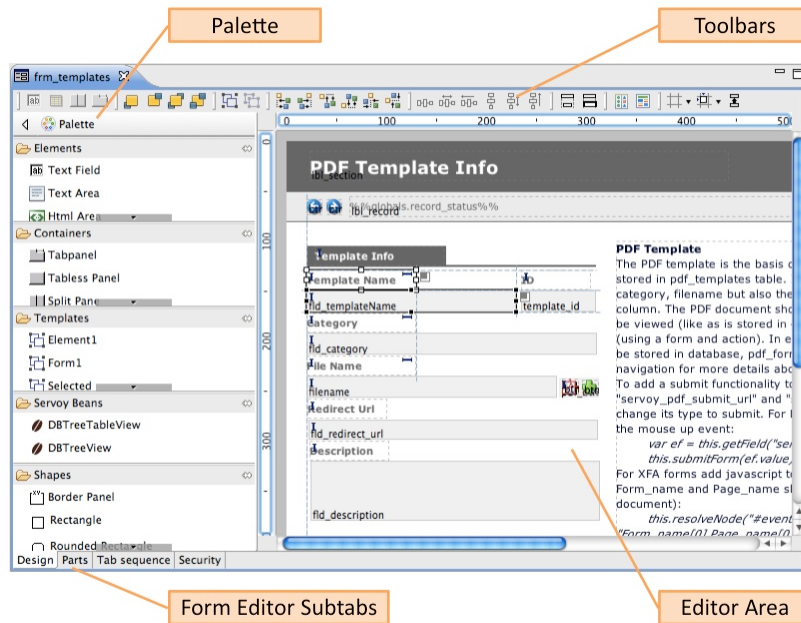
Palette

Toolbars

frm_templates

Palette

0 100 200 300 400 500

Elements
Text Field
Text Area
Html Area

Containers
Tabpanel
Tabless Panel
Split Pane

Templates
Element1
Form1
Selected

Servoy Beans
DBTreeTableView
DBTreeView

Shapes
Border Panel
Rectangle
Rounded Rectangle

Design Parts Tab sequence Security

0
100
200
300

PDF Template Info
lbl_section
%%globals.record_status%%
lbl_record

Template Info
Template Name
fld_templateName
template_id
Category
fld_category
File Name
filename
Redirect Url
fld_redirect_url
Description
fld_description

PDF Template
The PDF template is the basis o
stored in pdf_templates table.
category, filename but also the
column. The PDF document sho
be viewed (like as is stored in
(using a form and action). In e
be stored in database, pdf_form
navigation for more details abo
To add a submit functionality to
"servoy_pdf_submit_url" and "
change its type to submit. For
the mouse up event:
var ef = this.getField("se
this.submitForm(ef.value
For XFA forms add javascript to
Form_name and Page_name s
document):
this.resolveNode("#event
"Form_name[0].Page_name[0

Form Editor Subtabs

Editor Area